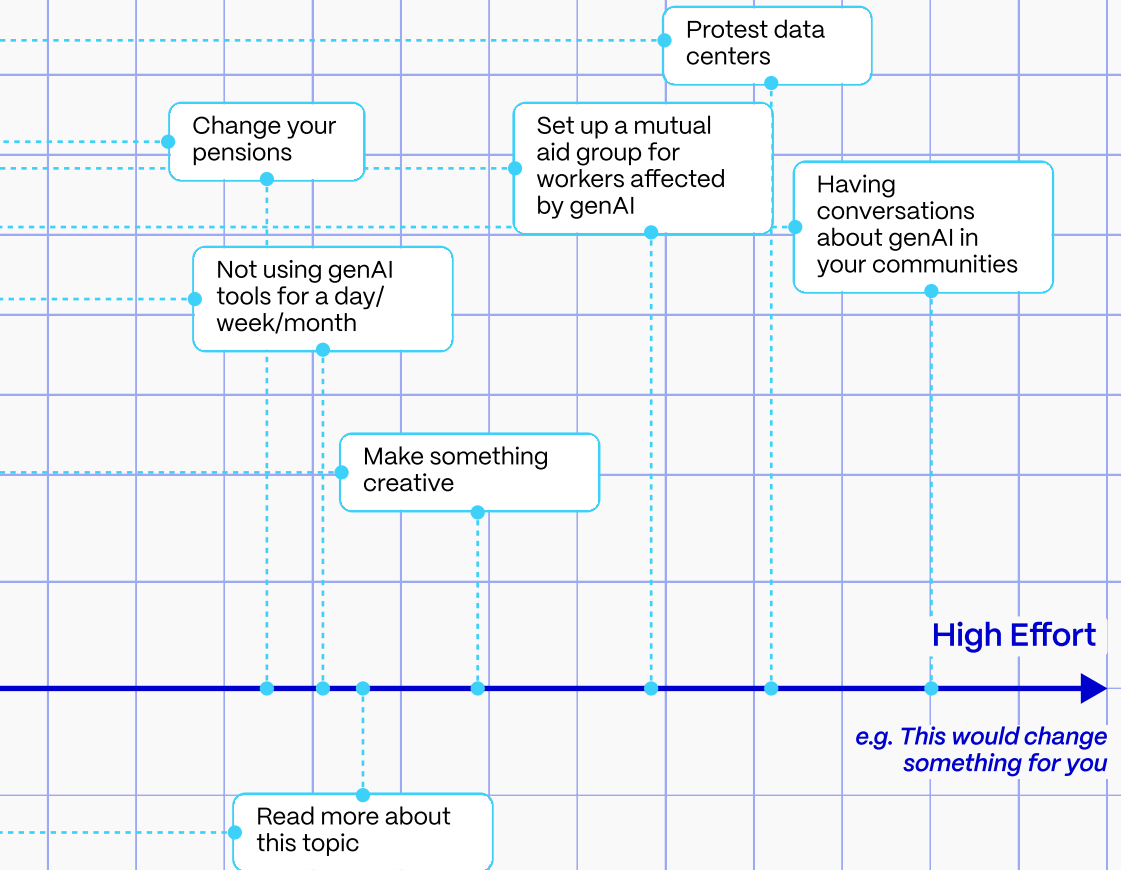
Protest data centers

Change your pensions

Set up a mutual aid group for workers affected by genAI

Having conversations about genAI in your communities

Not using genAI tools for a day/ week/month

Make something creative

High Effort

e.g. This would change something for you

Read more about this topic